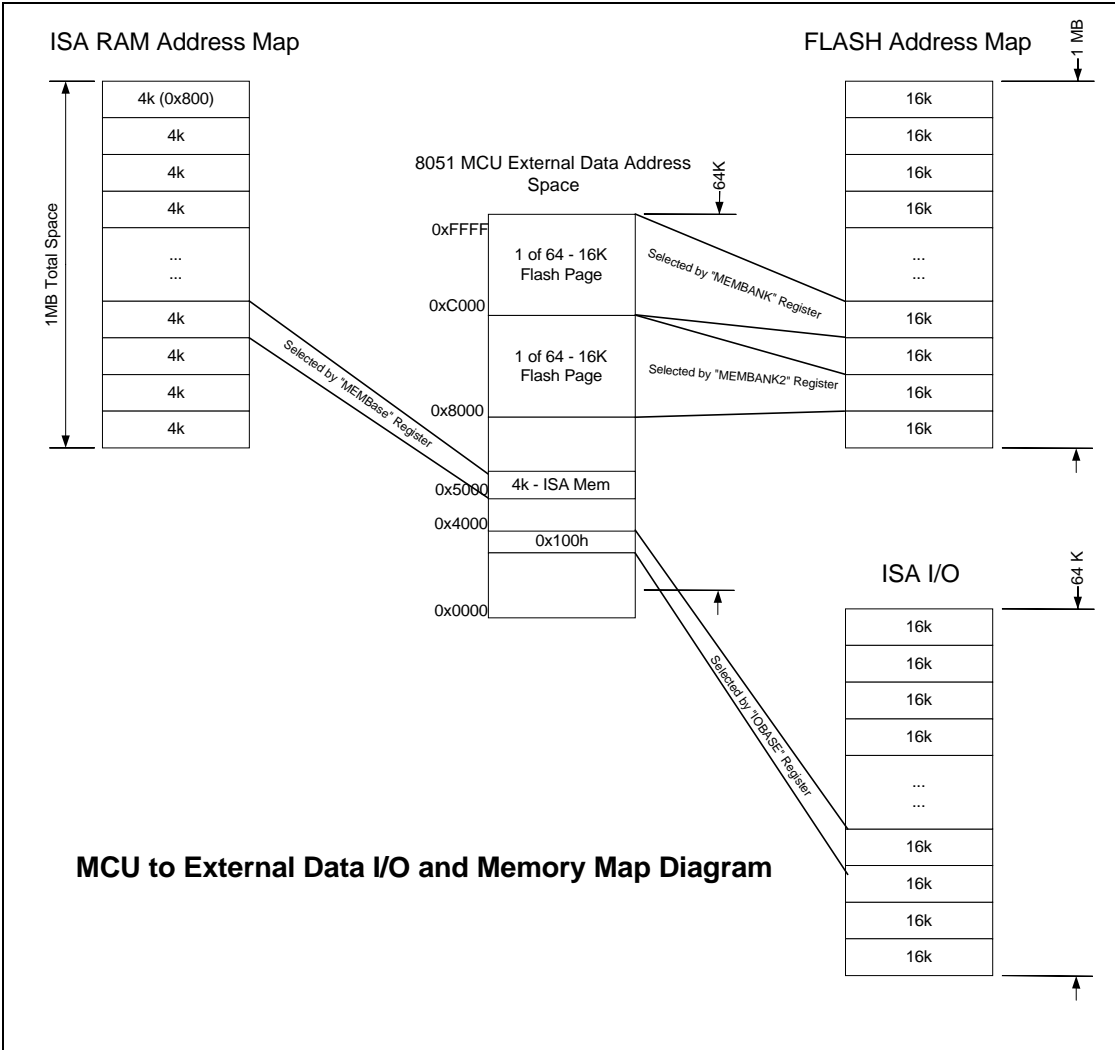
ISA RAM Address Map

1MB Total Space

4k (0x800)
4k
4k
4k
...
...
4k
4k
4k
4k

FLASH Address Map

1 MB

16k
16k
16k
16k
...
...
16k
16k
16k
16k

8051 MCU External Data Address Space

64K

0xFFFF
1 of 64 - 16K Flash Page
0xC000
1 of 64 - 16K Flash Page
0x8000
4k - ISA Mem
0x5000
0x4000
0x100h
0x0000

Selected by "MEMBANK" Register

Selected by "MEMBANK2" Register

Selected by "MEMBase" Register

ISA I/O

64 K

16k
16k
16k
16k
...
...
16k
16k
16k
16k

Selected by "IOBASE" Register

MCU to External Data I/O and Memory Map Diagram